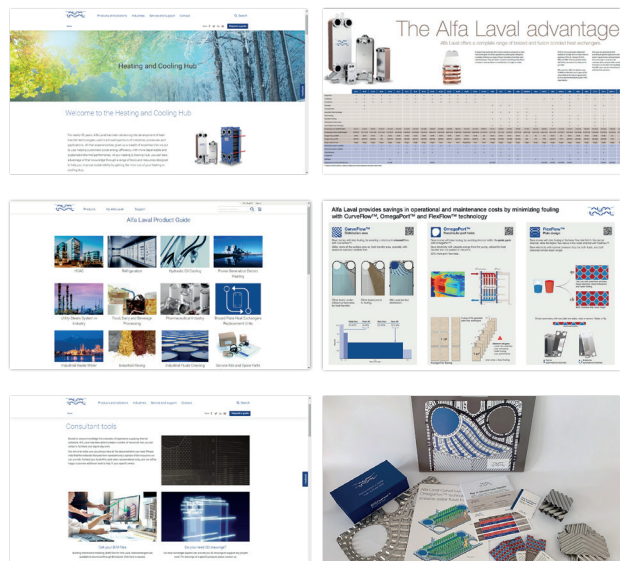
Heating and Cooling Hub

Welcome to the Heating and Cooling Hub

The Alfa Laval advantage

Alfa Laval offers a complete range of brazed and fusion-bonded heat exchangers

Alfa Laval Product Guide

HVAC

Refrigeration

Hydraulic Oil Cooling

Power Generation

Industrial

Food, Dairy and Beverage Processing

Pharmaceutical Industry

Industrial Waste Water

Industrial Mining

Industrial Fluids Cooling

Alfa Laval provides savings in operational and maintenance costs by minimizing fouling with CurveFlow™, OmegaPort™ and FlexFlow™ technology

CurveFlow™

OmegaPort™

FlexFlow™

Consultant tools

Get your BIM files

Do you need 3D drawings?